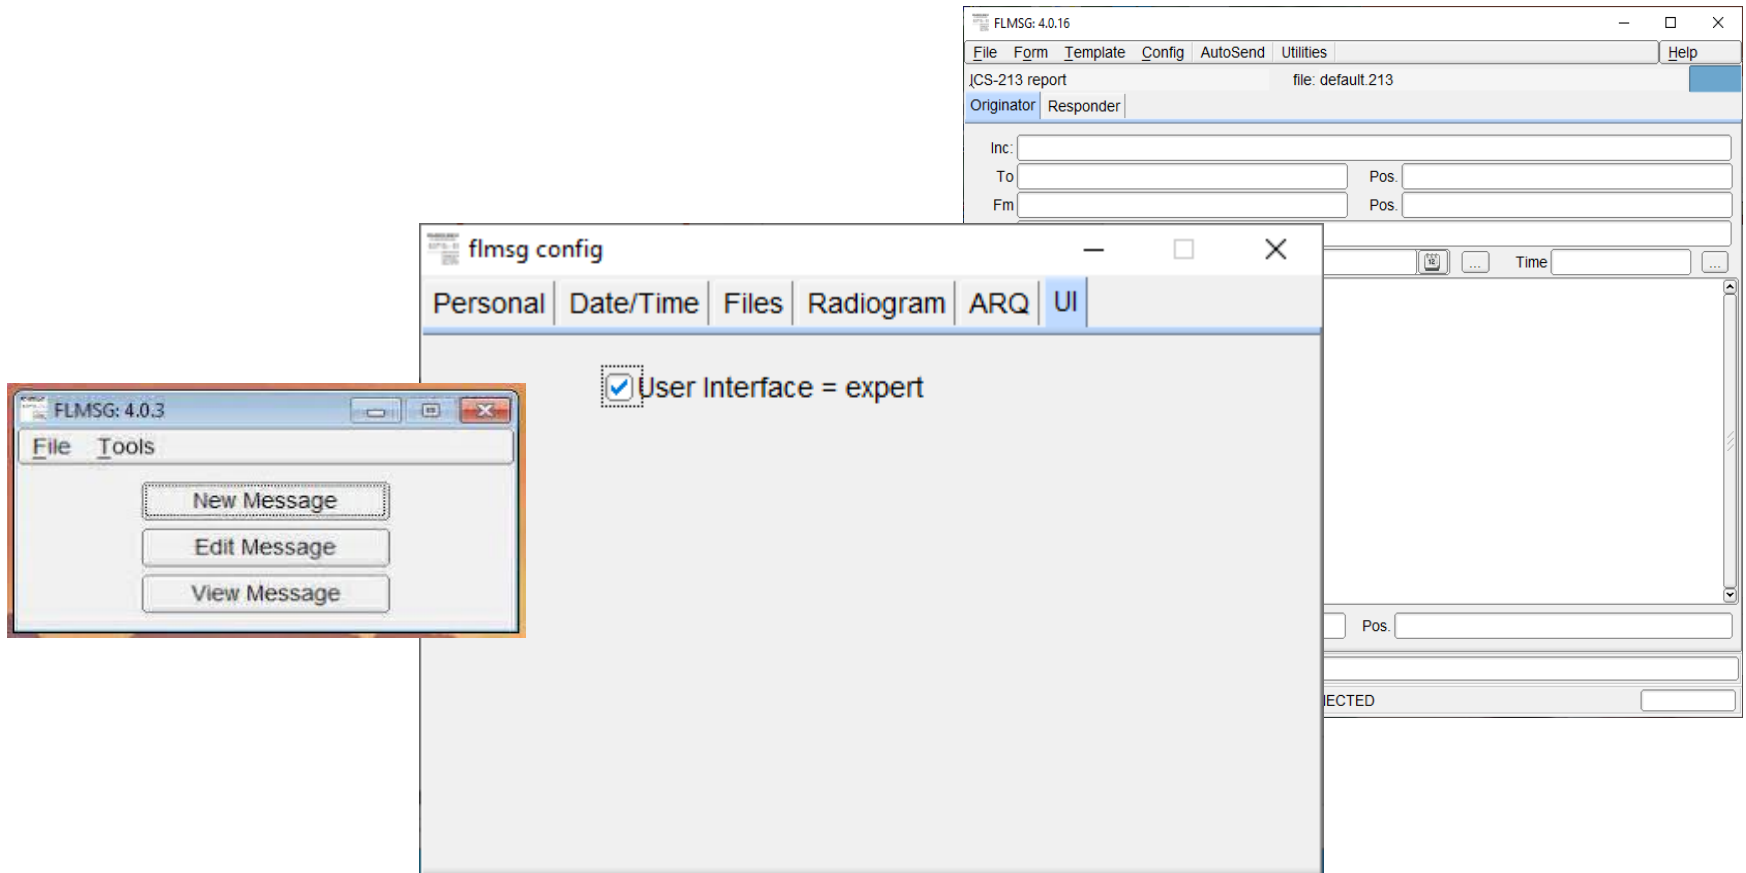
FLMSG: 4.0.16

File Form Template Config AutoSend Utilities Help

ICS-213 report file: default.213

Originator Responder

Inc:

To Pos.

Fm Pos.

... Time ...

Pos.

ECTED

flmsg config

Personal Date/Time Files Radiogram ARQ UI

User Interface = expert

FLMSG: 4.0.3

File Tools

New Message

Edit Message

View Message